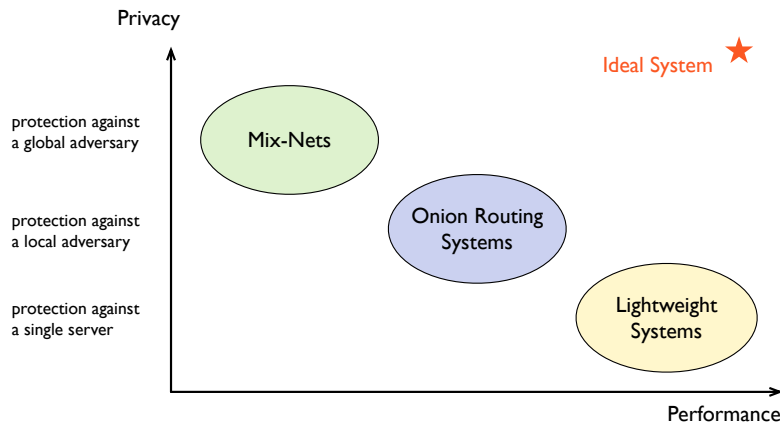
Privacy

Ideal System

protection against a global adversary

protection against a local adversary

protection against a single server

Mix-Nets

Onion Routing Systems

Lightweight Systems

Performance